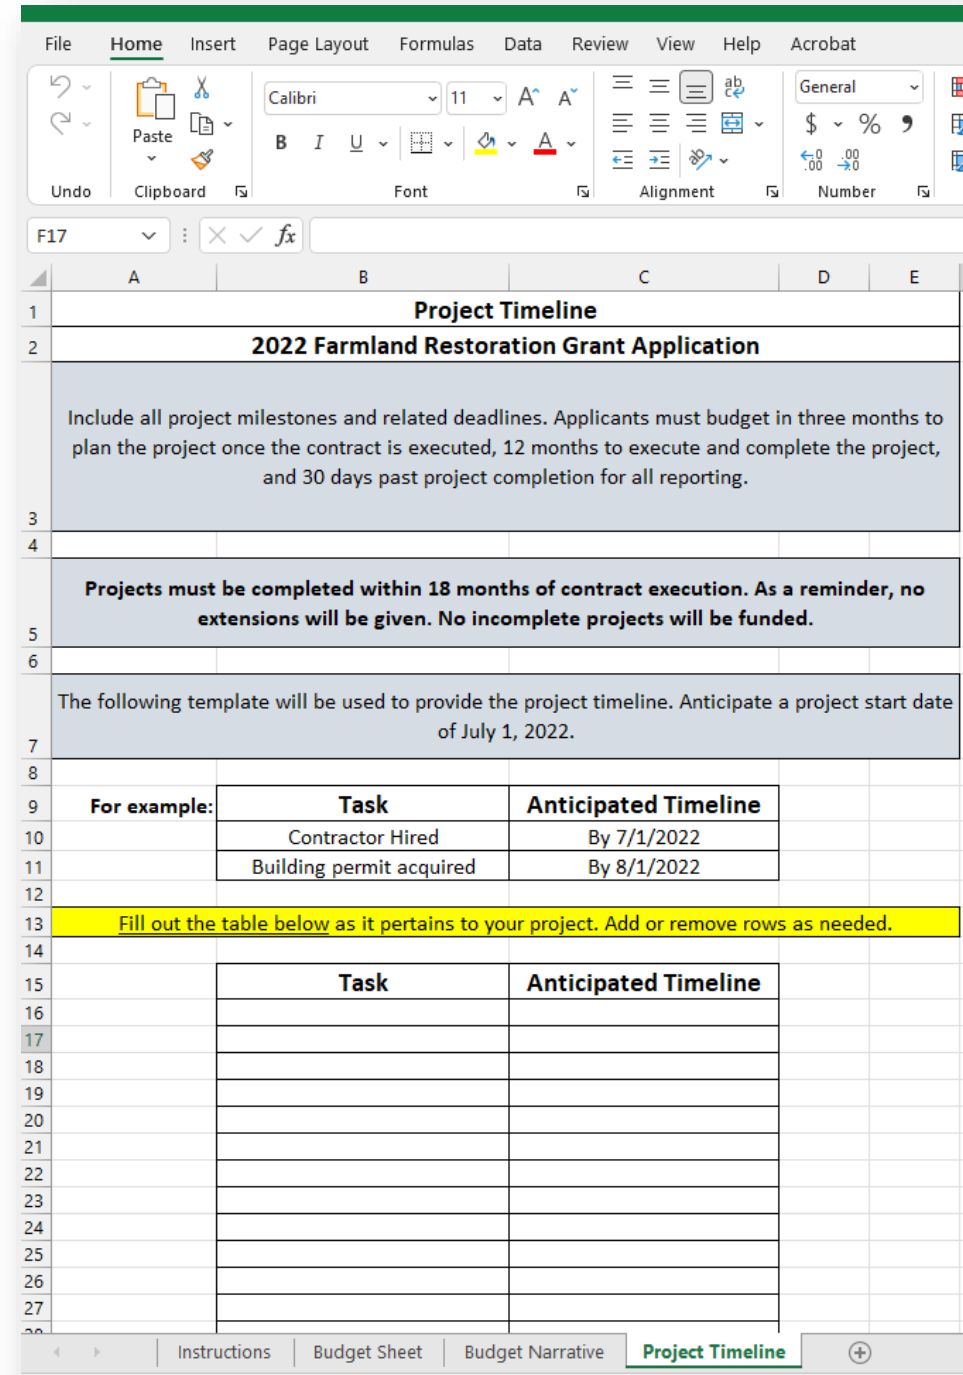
File Home Insert Page Layout Formulas Data Review View Help Acrobat

Undo Paste Clipboard Calibri 11 B I U Font Alignment General $ % Number

F17 $fx$

| | A | B | C | D | E |
|---|---|---|---|---|---|
| 1 | Project Timeline | | | | |
| 2 | 2022 Farmland Restoration Grant Application | | | | |
| 3 | Include all project milestones and related deadlines. Applicants must budget in three months to plan the project once the contract is executed, 12 months to execute and complete the project, and 30 days past project completion for all reporting. | | | | |
| 4 | | | | | |
| 5 | Projects must be completed within 18 months of contract execution. As a reminder, no extensions will be given. No incomplete projects will be funded. | | | | |
| 6 | | | | | |
| 7 | The following template will be used to provide the project timeline. Anticipate a project start date of July 1, 2022. | | | | |
| 8 | | | | | |
| 9 | For example: | Task | Anticipated Timeline | | |
| 10 | | Contractor Hired | By 7/1/2022 | | |
| 11 | | Building permit acquired | By 8/1/2022 | | |
| 12 | | | | | |
| 13 | Fill out the table below as it pertains to your project. Add or remove rows as needed. | | | | |
| 14 | | | | | |
| 15 | | Task | Anticipated Timeline | | |
| 16 | | | | | |
| 17 | | | | | |
| 18 | | | | | |
| 19 | | | | | |
| 20 | | | | | |
| 21 | | | | | |
| 22 | | | | | |
| 23 | | | | | |
| 24 | | | | | |
| 25 | | | | | |
| 26 | | | | | |
| 27 | | | | | |

Instructions Budget Sheet Budget Narrative Project Timeline